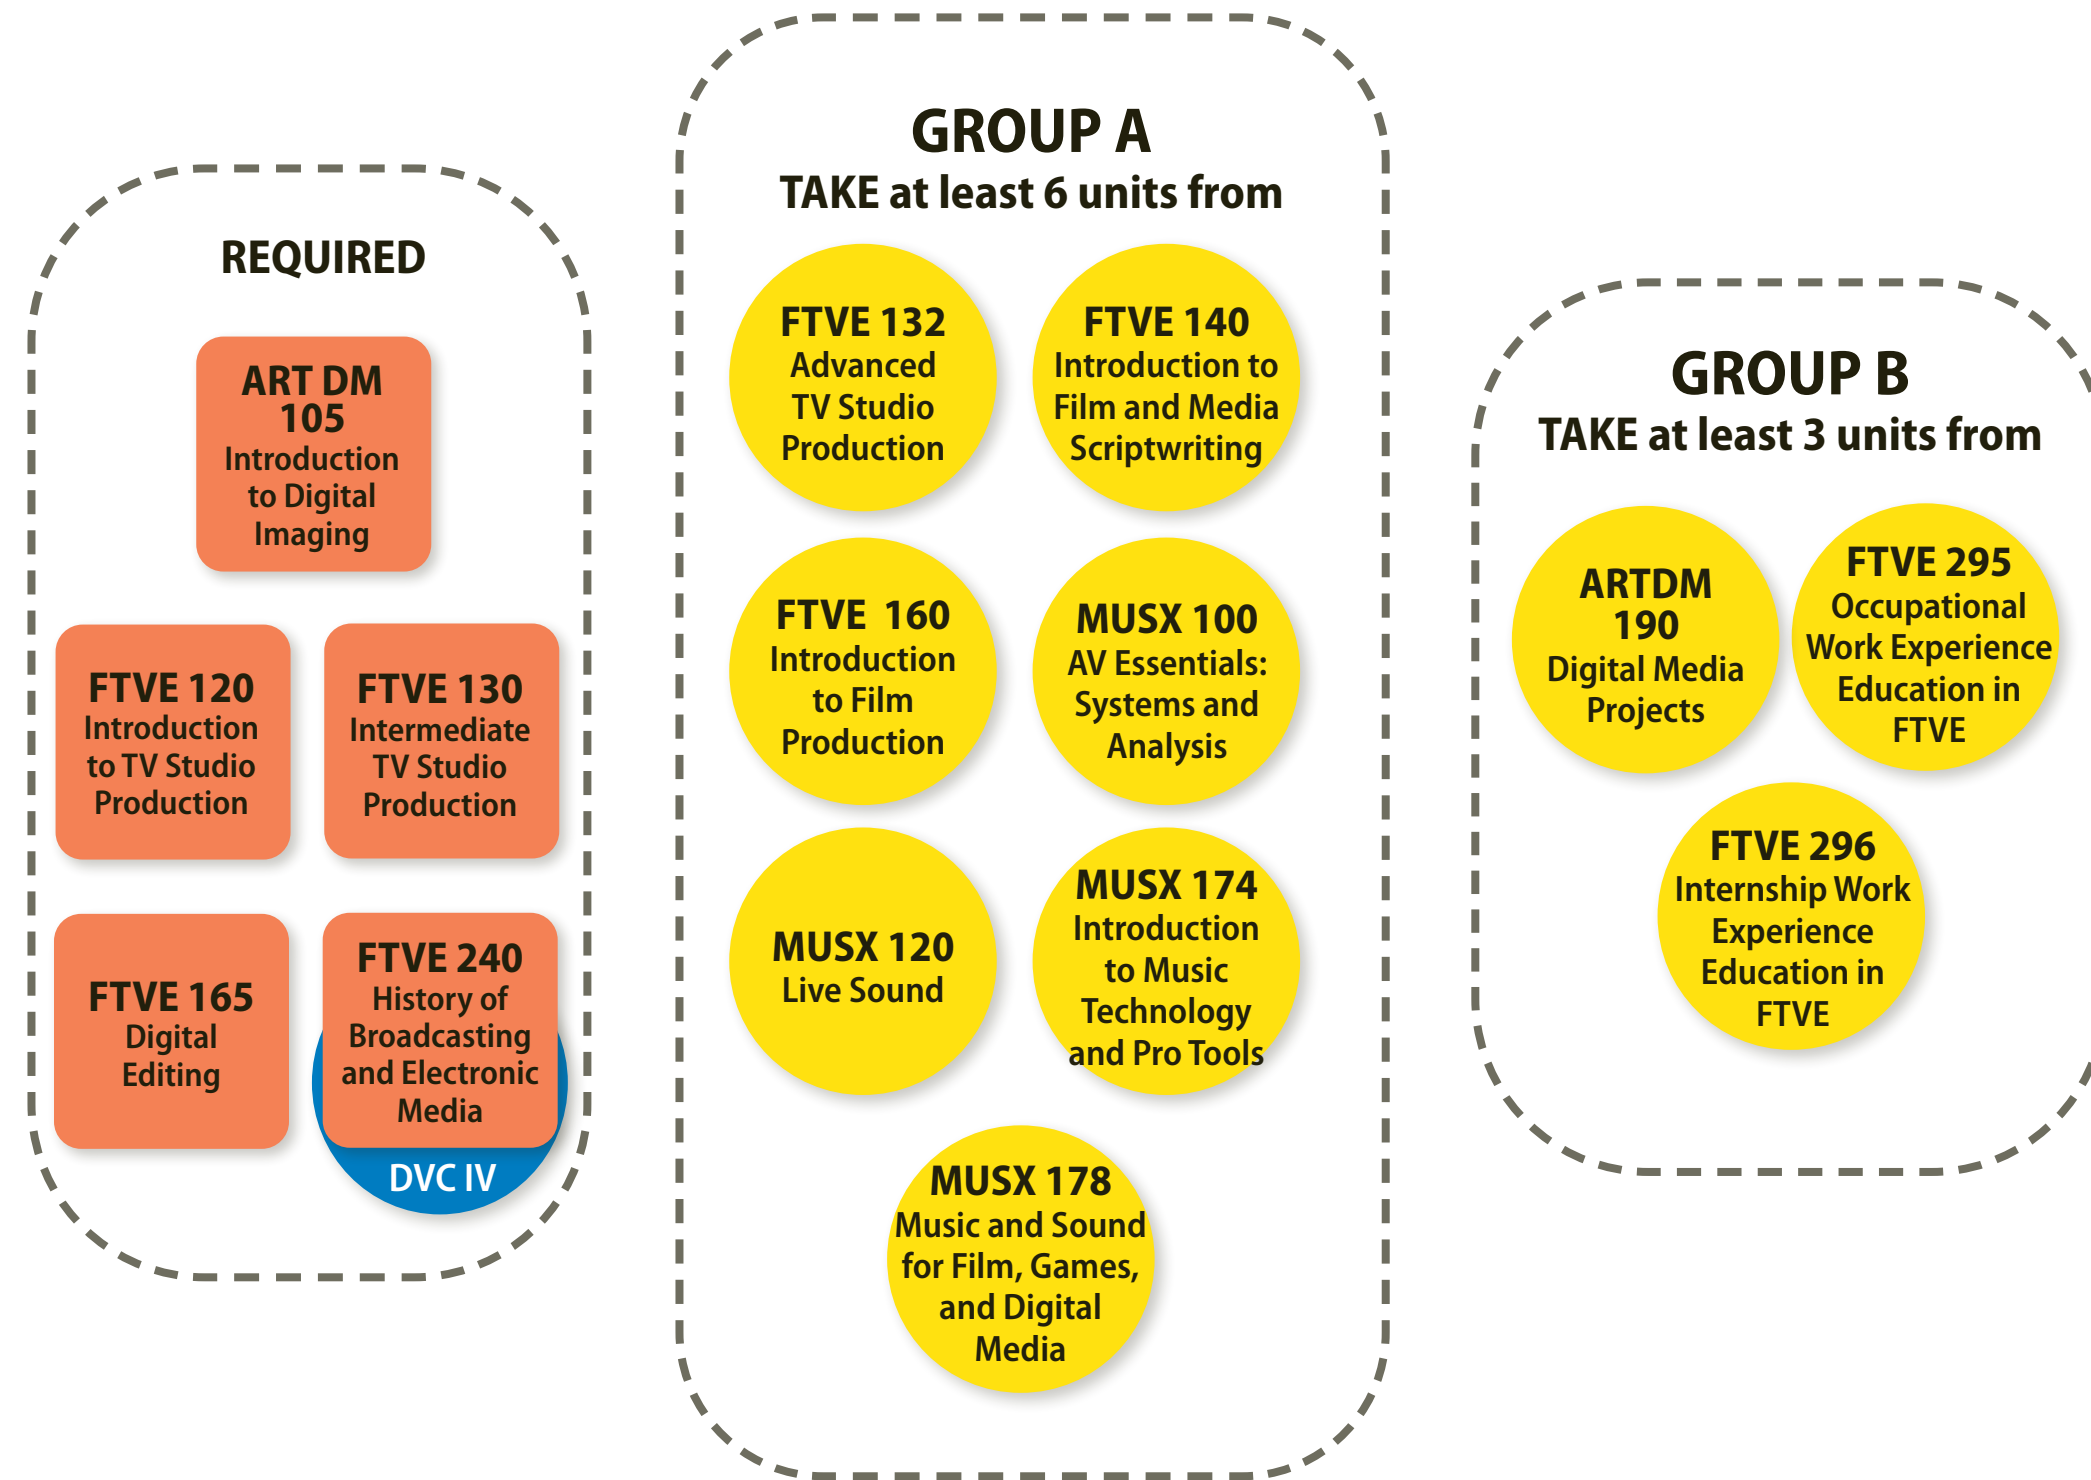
REQUIRED

ART DM 105
Introduction to Digital Imaging

FTVE 120
Introduction to TV Studio Production

FTVE 130
Intermediate TV Studio Production

FTVE 165
Digital Editing

FTVE 240
History of Broadcasting and Electronic Media

DVC IV

GROUP A
TAKE at least 6 units from

FTVE 132
Advanced TV Studio Production

FTVE 140
Introduction to Film and Media Scriptwriting

FTVE 160
Introduction to Film Production

MUSX 100
AV Essentials: Systems and Analysis

MUSX 120
Live Sound

MUSX 174
Introduction to Music Technology and Pro Tools

MUSX 178
Music and Sound for Film, Games, and Digital Media

GROUP B
TAKE at least 3 units from

ARTDM 190
Digital Media Projects

FTVE 295
Occupational Work Experience Education in FTVE

FTVE 296
Internship Work Experience Education in FTVE